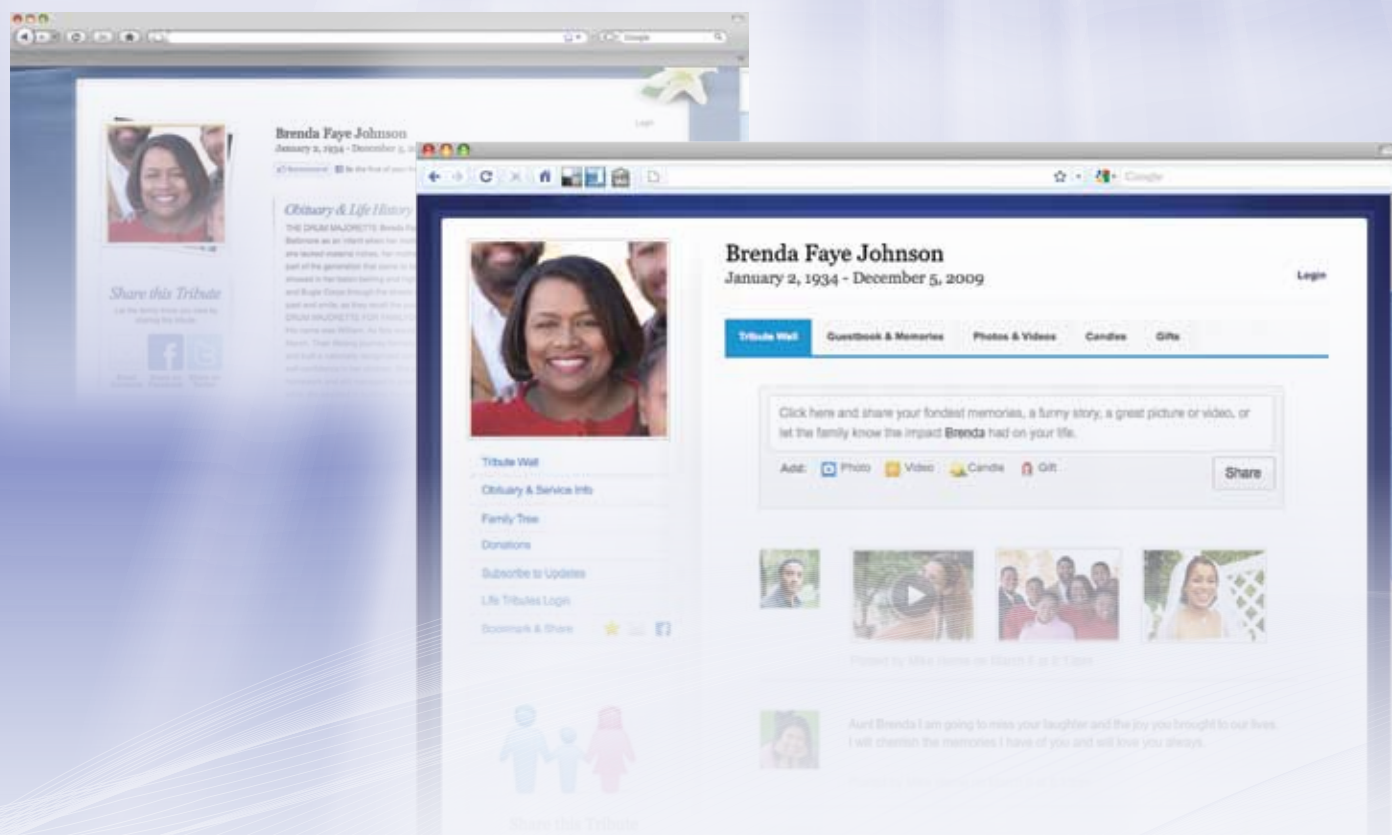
Google

Brenda Faye Johnson
January 2, 1934 - December 5, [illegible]

Login

Obituary & Life History

THE DRUM MAJORETTE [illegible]

Share this Tribute

Google

Brenda Faye Johnson
January 2, 1934 - December 5, 2009

Login

Tribute Wall | Guestbook & Memories | Photos & Videos | Candles | Gifts

Click here and share your fondest memories, a funny story, a great picture or video, or let the family know the impact Brenda had on your life.

Add: Photo Video Candle Gift

Share

Tribute Wall
Obituary & Service Info
Family Tree
Donations
Subscribe to Updates
Life Tributes Login
Bookmark & Share

Posted by Mike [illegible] on March 5 at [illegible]

Aunt Brenda I am going to miss your laughter and the joy you brought to our lives. I will cherish the memories I have of you and will love you always.

Posted by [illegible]

Share this Tribute